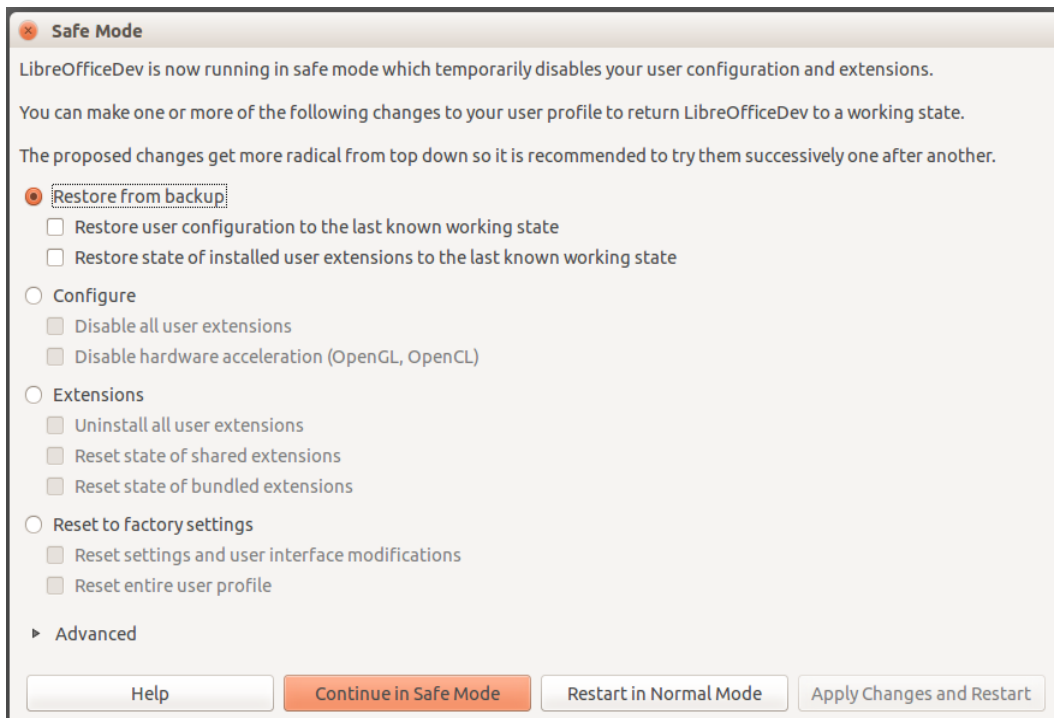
Safe Mode

LibreOfficeDev is now running in safe mode which temporarily disables your user configuration and extensions.

You can make one or more of the following changes to your user profile to return LibreOfficeDev to a working state.

The proposed changes get more radical from top down so it is recommended to try them successively one after another.

Restore from backup

Restore user configuration to the last known working state

Restore state of installed user extensions to the last known working state

Configure

Disable all user extensions

Disable hardware acceleration (OpenGL, OpenCL)

Extensions

Uninstall all user extensions

Reset state of shared extensions

Reset state of bundled extensions

Reset to factory settings

Reset settings and user interface modifications

Reset entire user profile

Advanced

Help

Continue in Safe Mode

Restart in Normal Mode

Apply Changes and Restart